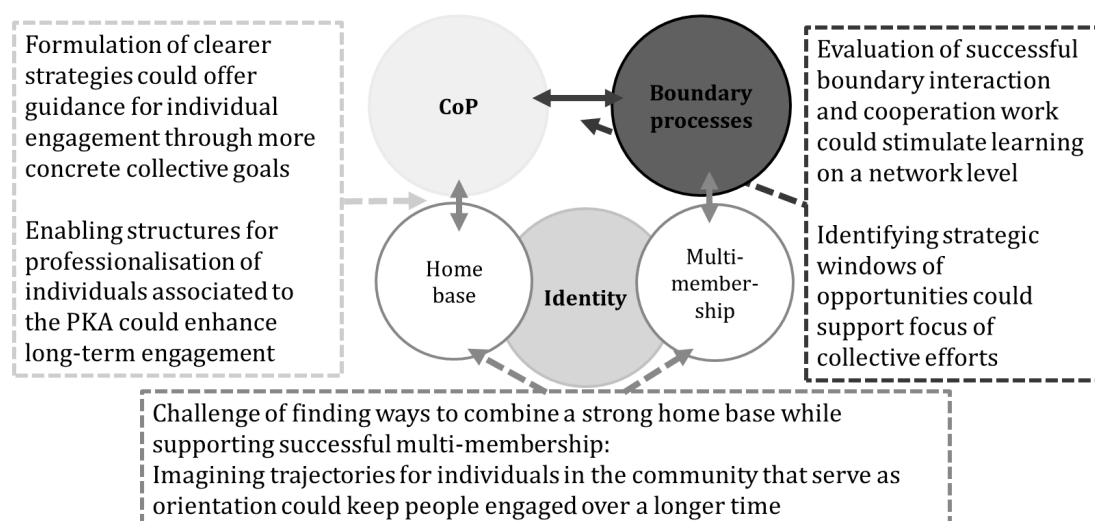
Formulation of clearer strategies could offer guidance for individual engagement through more concrete collective goals

Enabling structures for professionalisation of individuals associated to the PKA could enhance long-term engagement

CoP

Boundary processes

Home base

Identity

Multi-membership

Evaluation of successful boundary interaction and cooperation work could stimulate learning on a network level

Identifying strategic windows of opportunities could support focus of collective efforts

Challenge of finding ways to combine a strong home base while supporting successful multi-membership:
Imagining trajectories for individuals in the community that serve as orientation could keep people engaged over a longer time